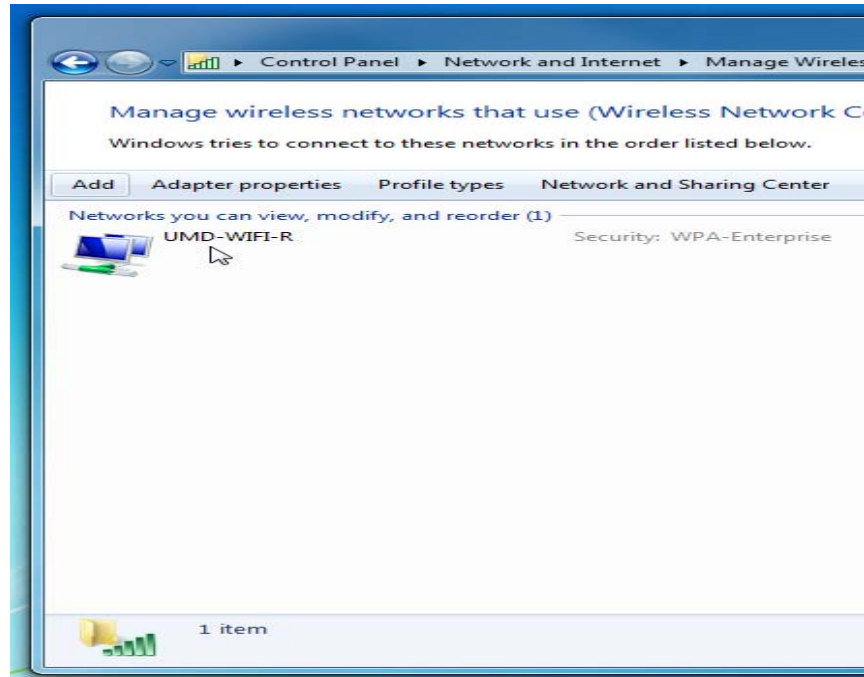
▸ Control Panel ▸ Network and Internet ▸ Manage Wireles

Manage wireless networks that use (Wireless Network C

Windows tries to connect to these networks in the order listed below.

Add Adapter properties Profile types Network and Sharing Center

Networks you can view, modify, and reorder (1)

UMD-WIFI-R Security: WPA-Enterprise

1 item